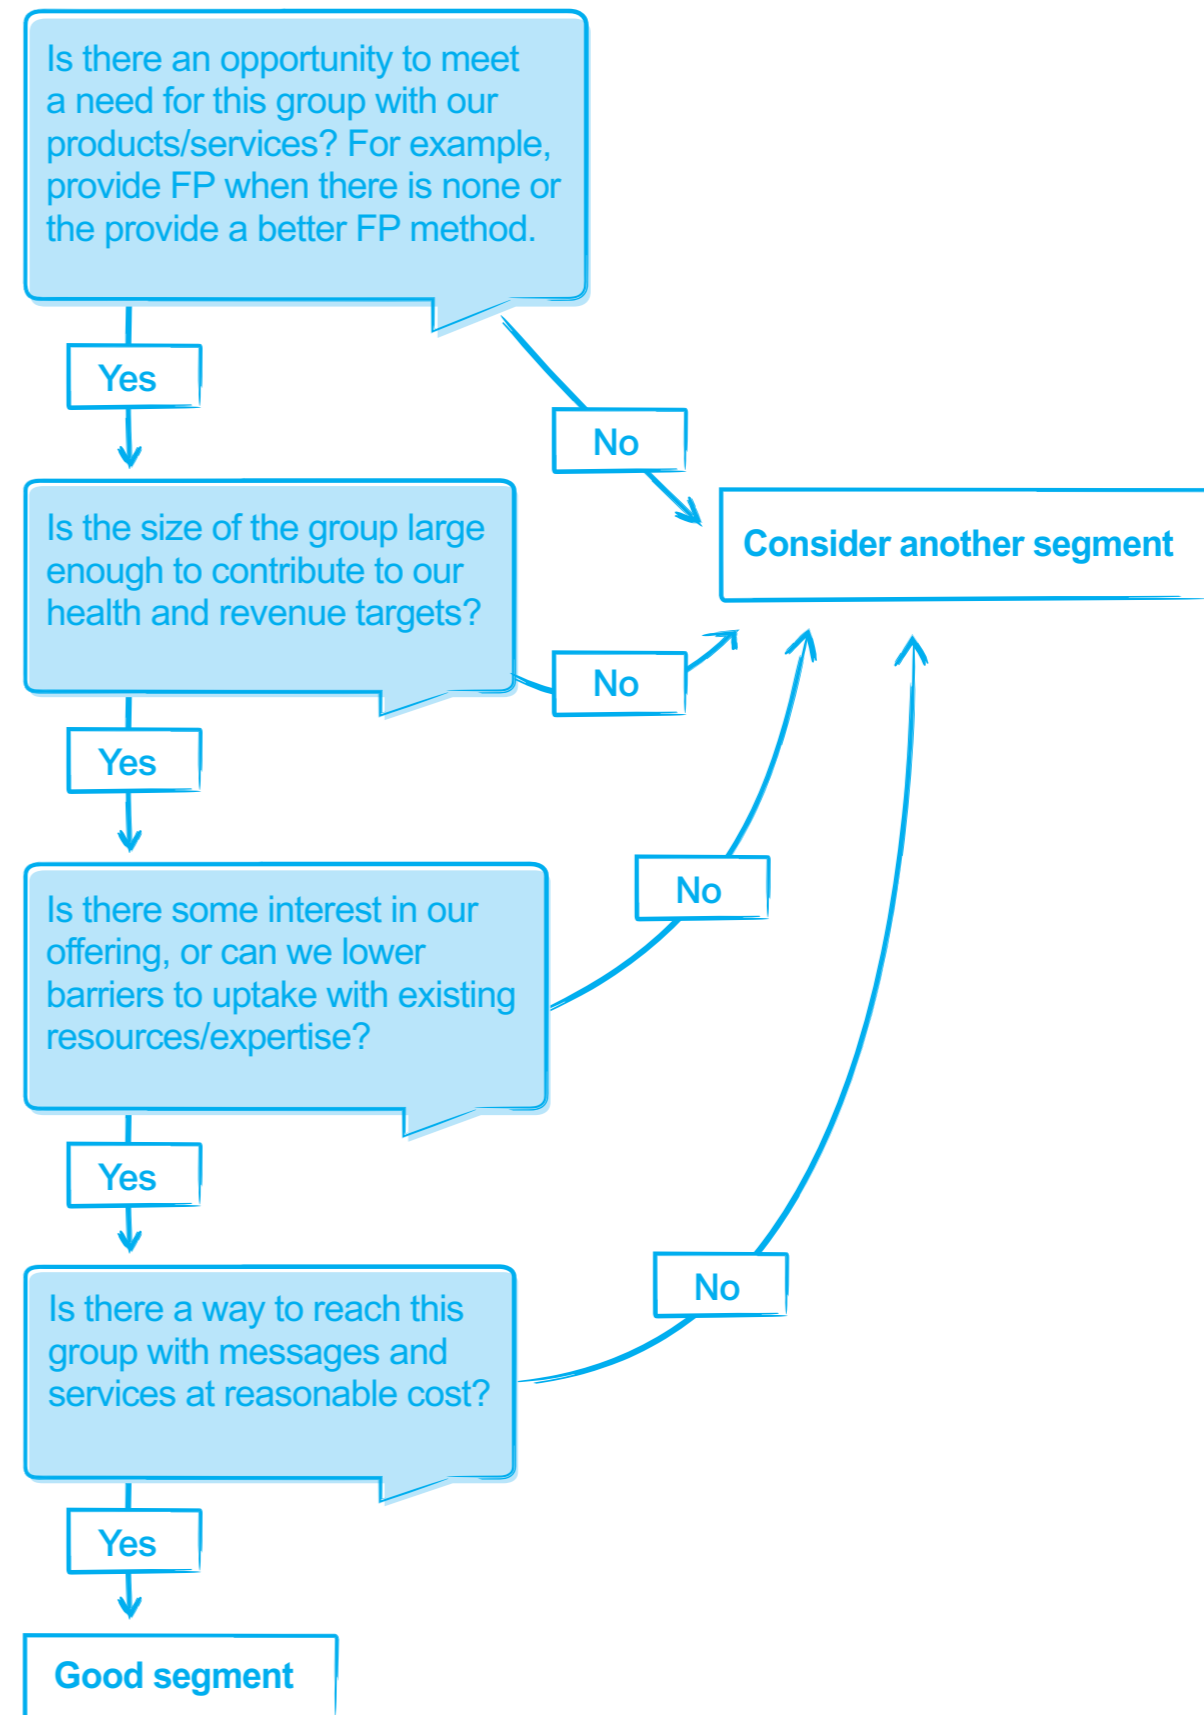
Is there an opportunity to meet a need for this group with our products/services? For example, provide FP when there is none or the provide a better FP method.

Yes

No

Consider another segment

Is the size of the group large enough to contribute to our health and revenue targets?

No

Yes

No

Is there some interest in our offering, or can we lower barriers to uptake with existing resources/expertise?

Yes

No

Is there a way to reach this group with messages and services at reasonable cost?

Yes

Good segment